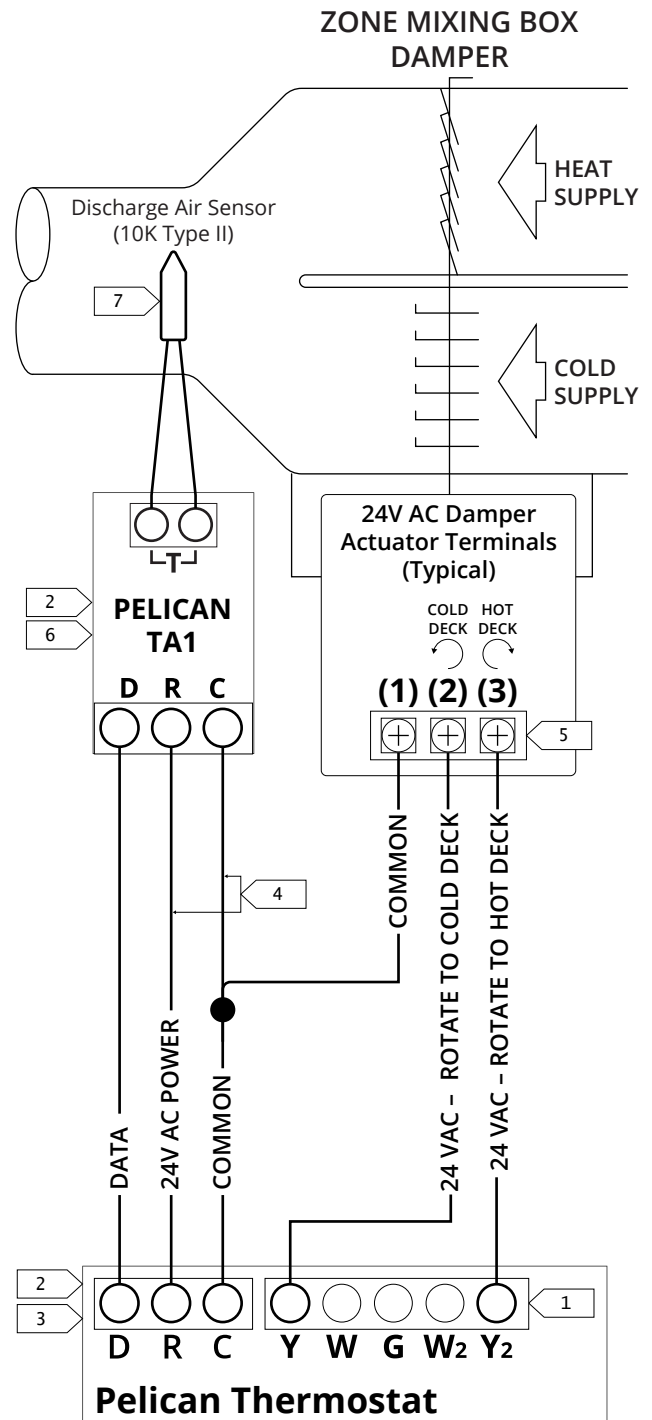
ZONE MIXING BOX DAMPER

HEAT SUPPLY

COLD SUPPLY

Discharge Air Sensor (10K Type II)

7

T

2

6

PELICAN TA1

D R C

24V AC Damper Actuator Terminals (Typical)

COLD DECK

HOT DECK

(1) (2) (3)

5

4

COMMON

ROTATE TO COLD DECK

ROTATE TO HOT DECK

DATA

24V AC POWER

COMMON

24 VAC – ROTATE TO COLD DECK

24 VAC – ROTATE TO HOT DECK

2

3

1

D R C Y W G W2 Y2

Pelican Thermostat